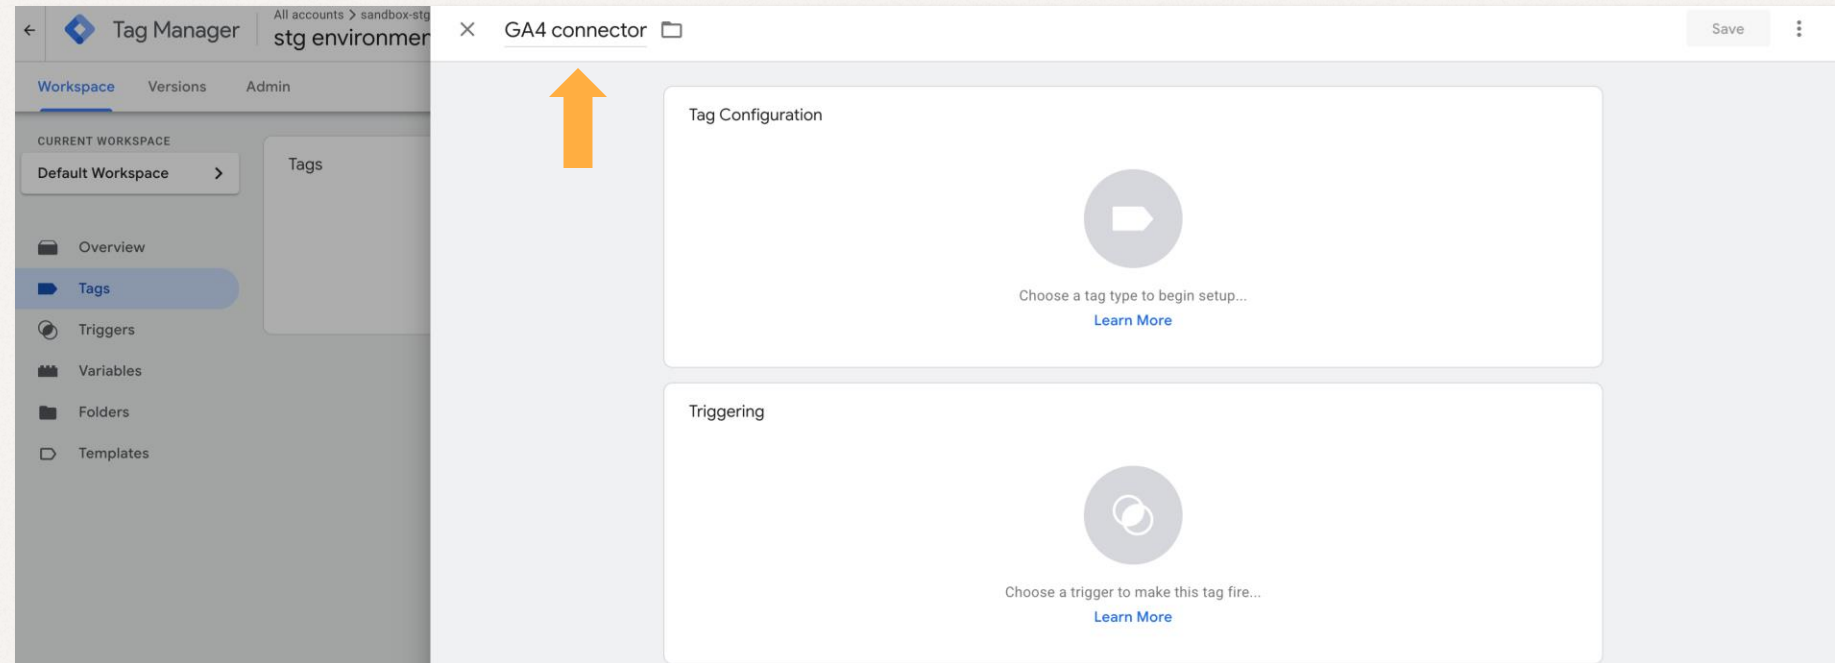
Tag Manager

All accounts > sandbox-stg

stg environmer

Workspace Versions Admin

CURRENT WORKSPACE

Default Workspace

Overview

Tags

Triggers

Variables

Folders

Templates

Tags

GA4 connector

Save

Tag Configuration

Choose a tag type to begin setup...

Learn More

Triggering

Choose a trigger to make this tag fire...

Learn More